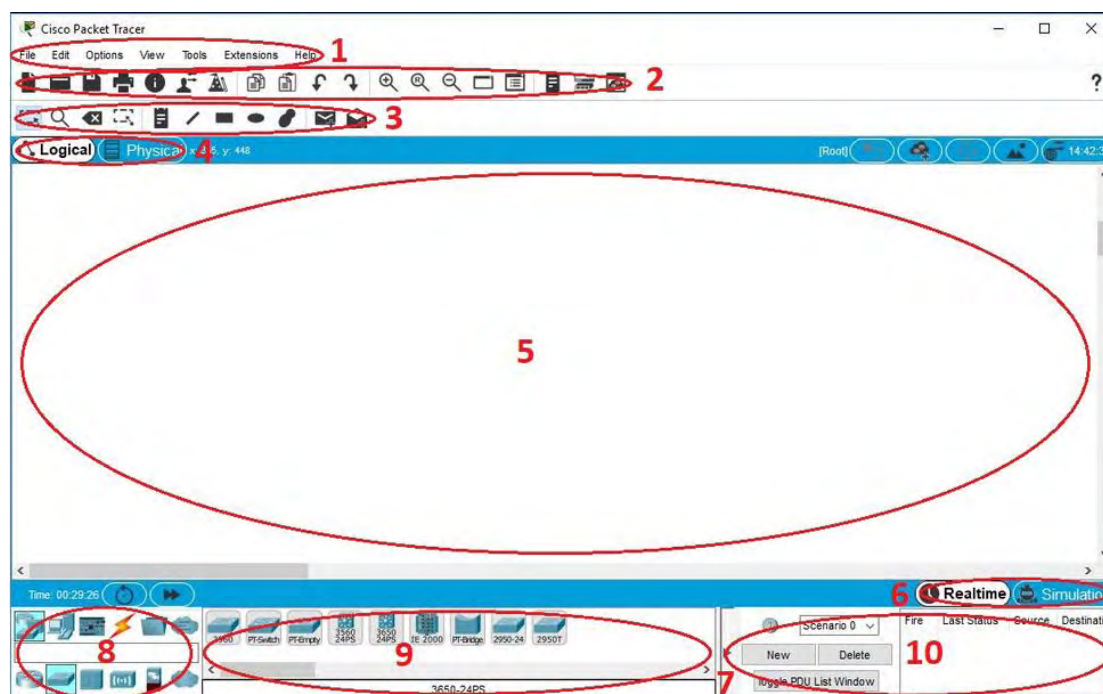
Cisco Packet Tracer

File Edit Options View Tools Extensions Help 1

2

?

3

Logical Physical x: 2?6, y: 448 4

[Root] 14:42:3

5

Time: 00:29:26

6 Realtime Simulatio

8

2960 PT-Switch PT-Empty 3560 24PS 3650 24PS IE 2000 PT-Bridge 2950-24 2950T

9

3650-24PS

Scenario 0

New Delete

Toggle PDU List Window

7

Fire Last Status Source Destinati

10